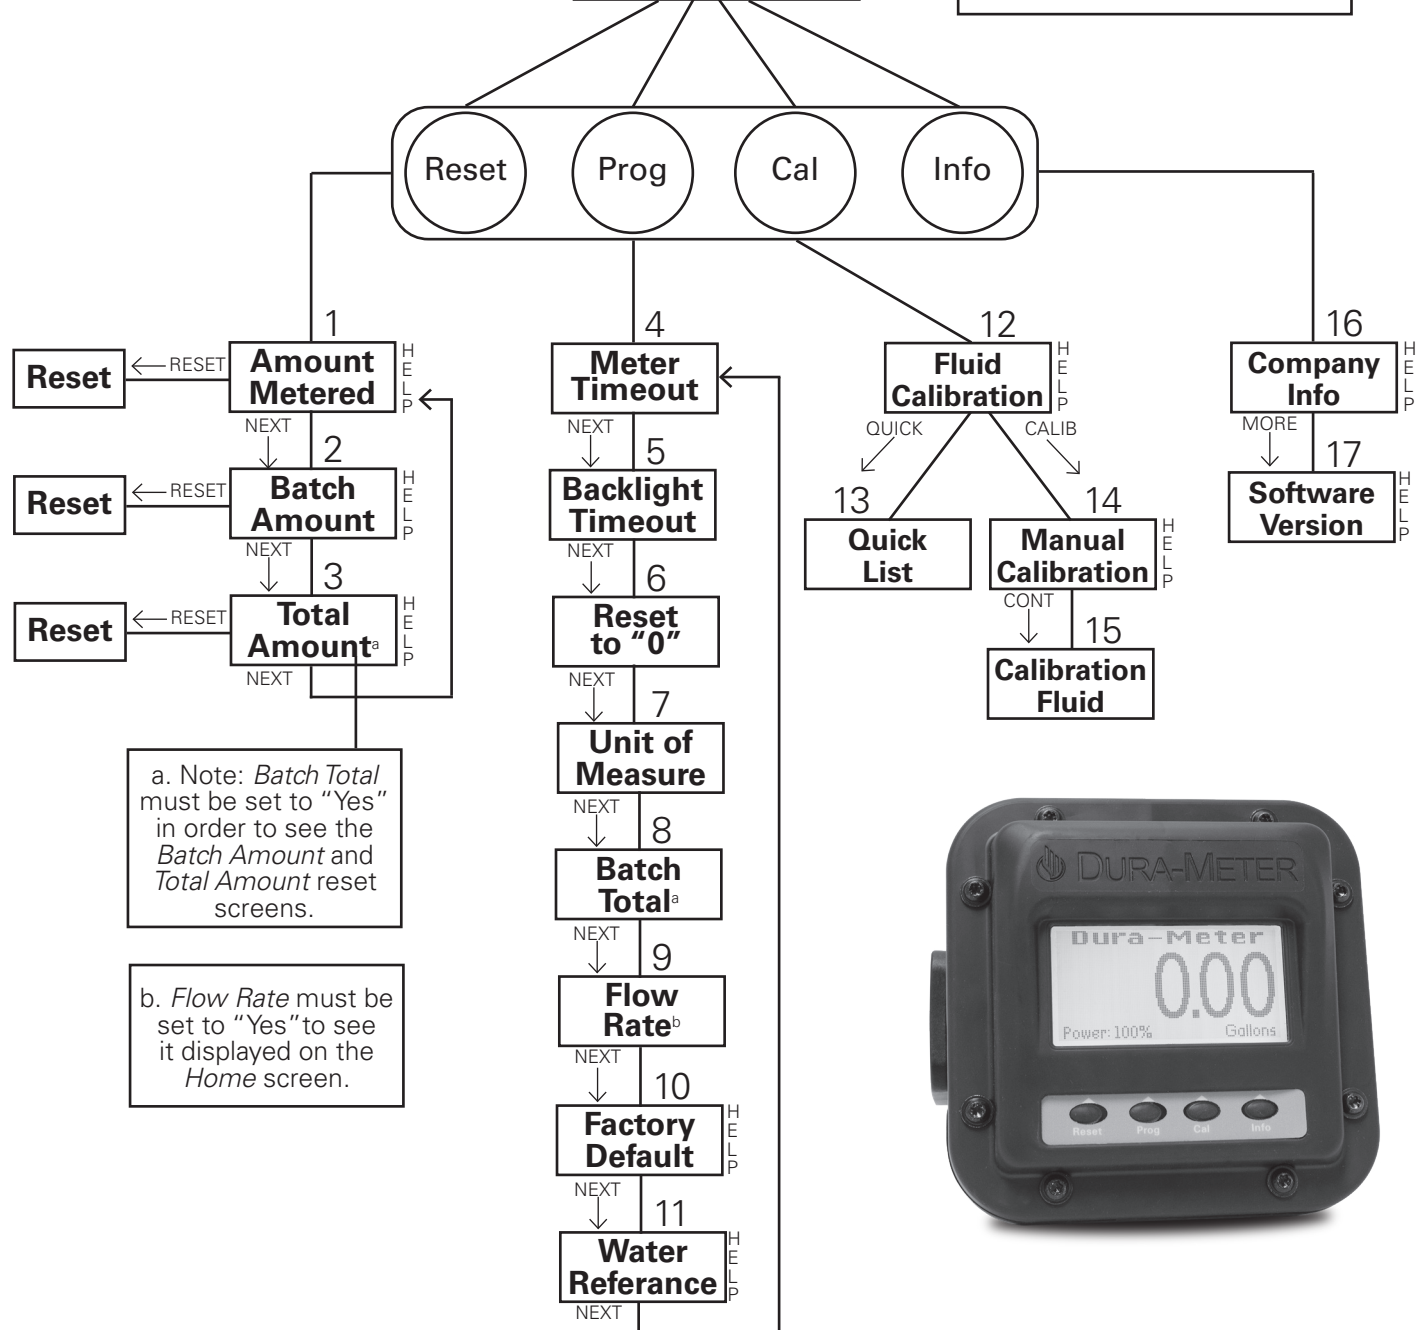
Reset Prog Cal Info

1
Reset ← RESET Amount Metered HELP
NEXT
2
Reset ← RESET Batch Amount HELP
NEXT
3
Reset ← RESET Total Amount$^a$ HELP
NEXT

a. Note: *Batch Total* must be set to "Yes" in order to see the *Batch Amount* and *Total Amount* reset screens.

b. *Flow Rate* must be set to "Yes"to see it displayed on the *Home* screen.

4
Meter Timeout
NEXT
5
Backlight Timeout
NEXT
6
Reset to "0"
NEXT
7
Unit of Measure
NEXT
8
Batch Total$^a$
NEXT
9
Flow Rate$^b$
NEXT
10
Factory Default HELP
NEXT
11
Water Referance HELP
NEXT

12
Fluid Calibration HELP
QUICK
CALIB
13
Quick List
14
Manual Calibration HELP
CONT
15
Calibration Fluid

16
Company Info HELP
MORE
17
Software Version HELP

DURA-METER
Dura-Meter
0.00
Power: 100%
Gallons
Reset Prog Cal Info